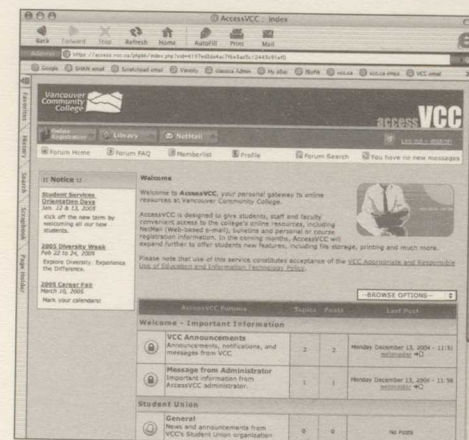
AccessVCC : Index

Back Forward Stop Refresh Home AutoFill Print Mail

Address https://access.vcc.ca/phpbb/index.php?sid=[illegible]

Google SHAW email Scotchpad email Varsity classics Admin My eBay RSHB vcc.ca vcc.ca emps VCC email

Favorites History Search Scrapbook Page Holder

Vancouver Community College

access VCC

Online Registration Library NetMail

Log out [ adm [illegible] ]

Forum Home Forum FAQ Memberlist Profile Forum Search You have no new messages

Notice

Student Services Orientation Days
Jan. 12 & 13, 2005
Kick off the new term by welcoming all our new students.

2005 Diversity Week
Feb 22 to 24, 2005
Explore Diversity. Experience the Difference.

2005 Career Fair
March 16, 2005
Mark your calendars!

Welcome

Welcome to AccessVCC, your personal gateway to online resources at Vancouver Community College.

AccessVCC is designed to give students, staff and faculty convenient access to the college's online resources, including NetMail (Web-based e-mail), bulletins and personal or course registration information. In the coming months, AccessVCC will expand further to offer students new features, including file storage, printing and much more.

Please note that use of this service constitutes acceptance of the VCC Appropriate and Responsible Use of Education and Information Technology Policy.

--BROWSE OPTIONS--

| | AccessVCC Forums | Topics | Posts | Last Post |
|---|---|---|---|---|
| Welcome - Important Information | | | | |
| | VCC Announcements Announcements, notifications, and messages from VCC | 2 | 2 | Monday December 13, 2004 - 11:51 webmaster |
| | Message from Administrator Important information from AccessVCC administrator. | 1 | 1 | Monday December 13, 2004 - 11:58 webmaster |
| Student Union | | | | |
| | General News and announcements from VCC's Student Union organization | 0 | 0 | No Posts |